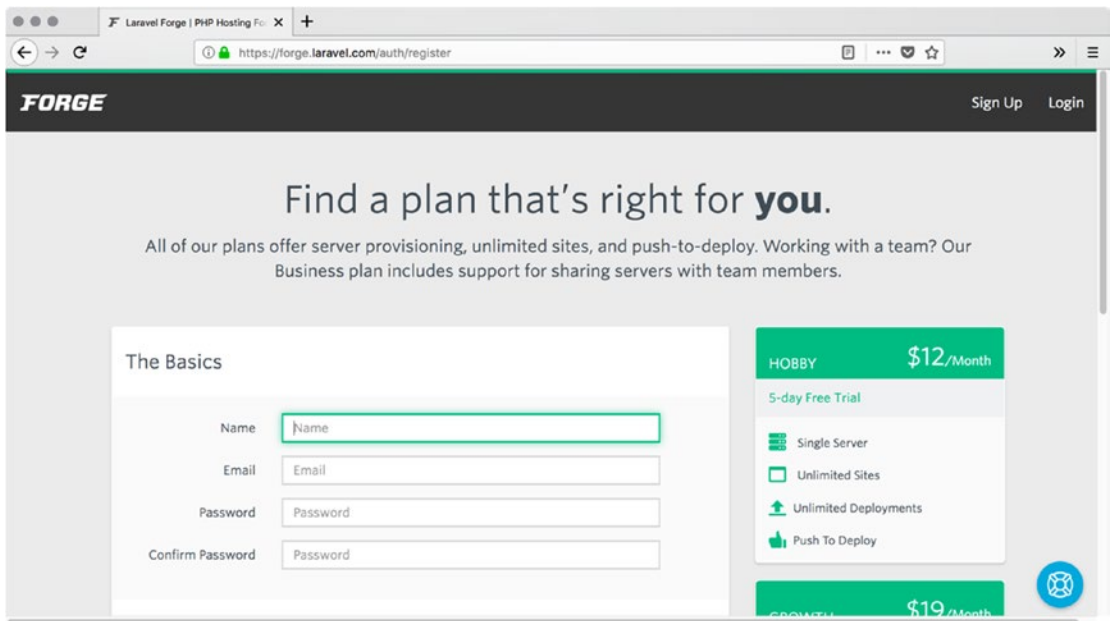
Laravel Forge | PHP Hosting Fo

https://forge.laravel.com/auth/register

FORGE

Sign Up

Login

Find a plan that's right for **you**.

All of our plans offer server provisioning, unlimited sites, and push-to-deploy. Working with a team? Our Business plan includes support for sharing servers with team members.

The Basics

Name

Name

Email

Email

Password

Password

Confirm Password

Password

HOBBY

$12/Month

5-day Free Trial

Single Server

Unlimited Sites

Unlimited Deployments

Push To Deploy

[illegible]

$19/Month